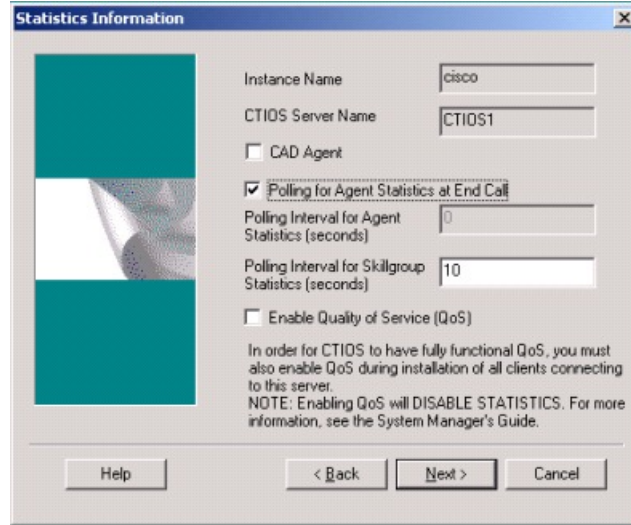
Statistics Information

Instance Name
cisco

CTIOS Server Name
CTIOS1

CAD Agent

Polling for Agent Statistics at End Call

Polling Interval for Agent Statistics (seconds)
0

Polling Interval for Skillgroup Statistics (seconds)
10

Enable Quality of Service (QoS)

In order for CTIOS to have fully functional QoS, you must also enable QoS during installation of all clients connecting to this server.
NOTE: Enabling QoS will DISABLE STATISTICS. For more information, see the System Manager's Guide.

Help

< Back

Next >

Cancel